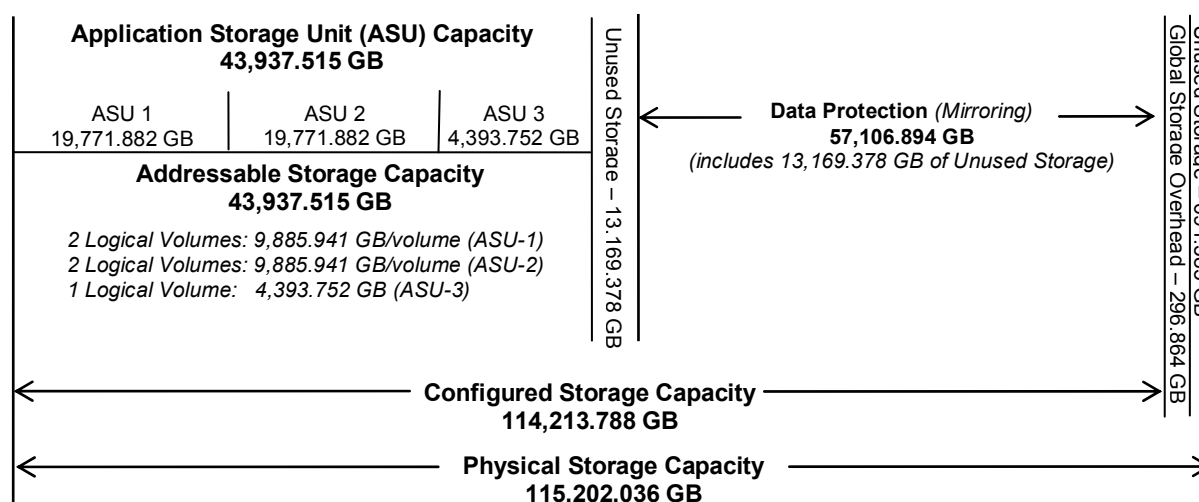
Application Storage Unit (ASU) Capacity
43,937.515 GB

| ASU 1 19,771.882 GB | ASU 2 19,771.882 GB | ASU 3 4,393.752 GB |
|---|---|---|

Addressable Storage Capacity
43,937.515 GB

2 Logical Volumes: 9,885.941 GB/volume (ASU-1)
2 Logical Volumes: 9,885.941 GB/volume (ASU-2)
1 Logical Volume: 4,393.752 GB (ASU-3)

Unused Storage – 13,169.378 GB

Data Protection (Mirroring)
57,106.894 GB
(includes 13,169.378 GB of Unused Storage)

Unused Storage – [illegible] GB
Global Storage Overhead – 296.864 GB

Configured Storage Capacity
114,213.788 GB

Physical Storage Capacity
115,202.036 GB